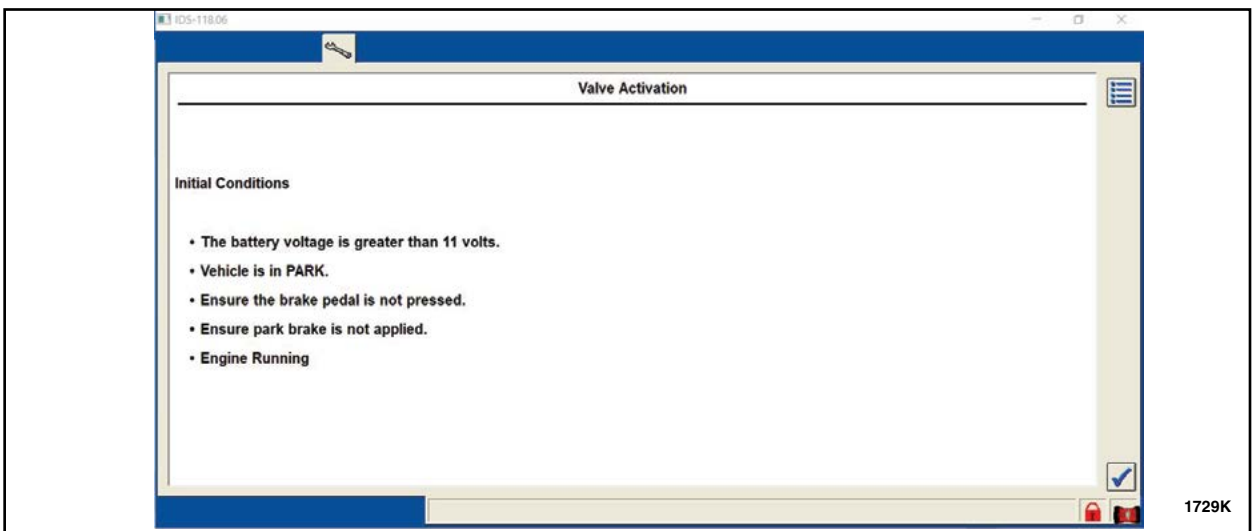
IDS-118.06

Valve Activation

Initial Conditions

• The battery voltage is greater than 11 volts.

• Vehicle is in PARK.

• Ensure the brake pedal is not pressed.

• Ensure park brake is not applied.

• Engine Running

1729K